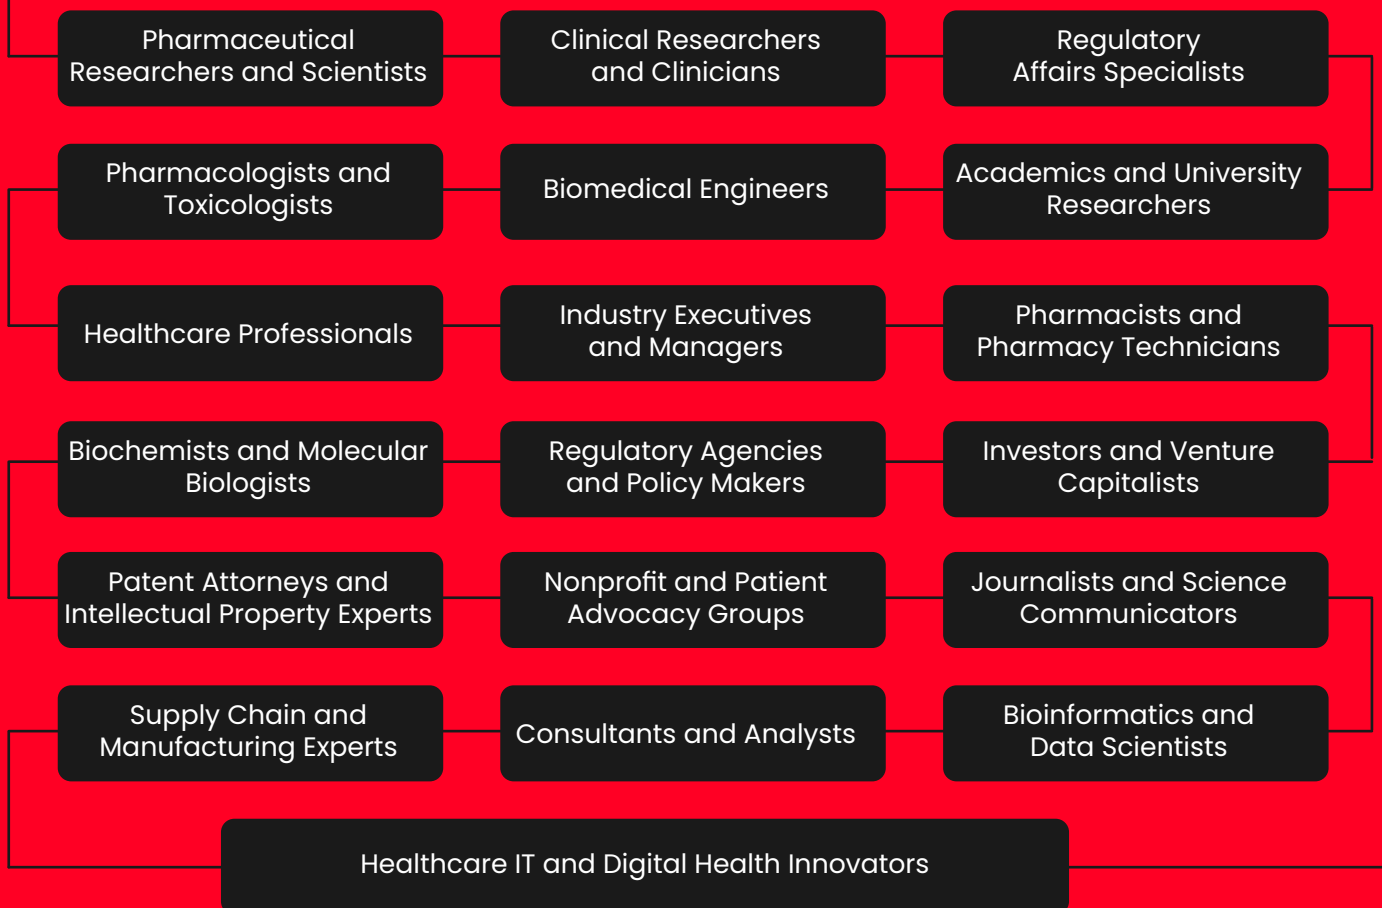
Pharmaceutical Researchers and Scientists

Clinical Researchers and Clinicians

Regulatory Affairs Specialists

Pharmacologists and Toxicologists

Biomedical Engineers

Academics and University Researchers

Healthcare Professionals

Industry Executives and Managers

Pharmacists and Pharmacy Technicians

Biochemists and Molecular Biologists

Regulatory Agencies and Policy Makers

Investors and Venture Capitalists

Patent Attorneys and Intellectual Property Experts

Nonprofit and Patient Advocacy Groups

Journalists and Science Communicators

Supply Chain and Manufacturing Experts

Consultants and Analysts

Bioinformatics and Data Scientists

Healthcare IT and Digital Health Innovators